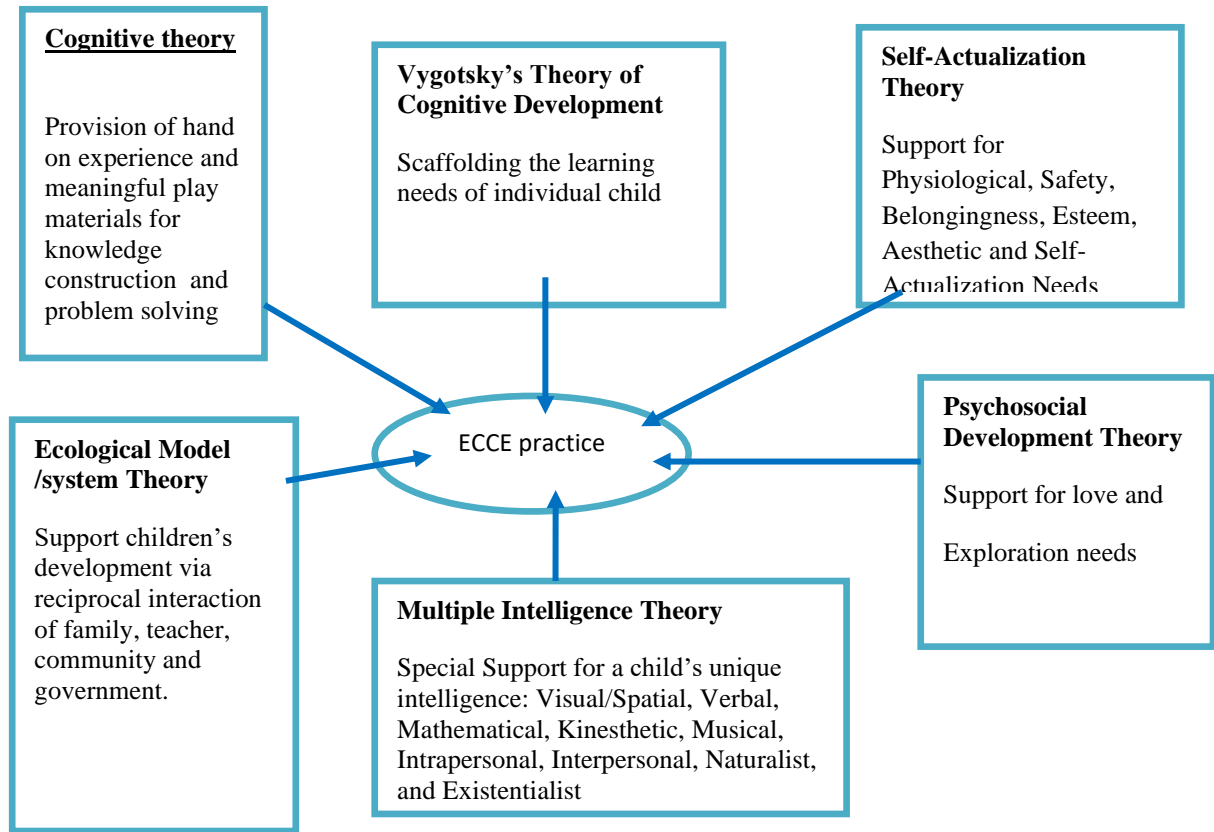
Cognitive theory

Provision of hand on experience and meaningful play materials for knowledge construction and problem solving

Vygotsky's Theory of Cognitive Development

Scaffolding the learning needs of individual child

Self-Actualization Theory

Support for Physiological, Safety, Belongingness, Esteem, Aesthetic and Self-Actualization Needs

ECCE practice

Ecological Model /system Theory

Support children's development via reciprocal interaction of family, teacher, community and government.

Psychosocial Development Theory

Support for love and

Exploration needs

Multiple Intelligence Theory

Special Support for a child's unique intelligence: Visual/Spatial, Verbal, Mathematical, Kinesthetic, Musical, Intrapersonal, Interpersonal, Naturalist, and Existentialist